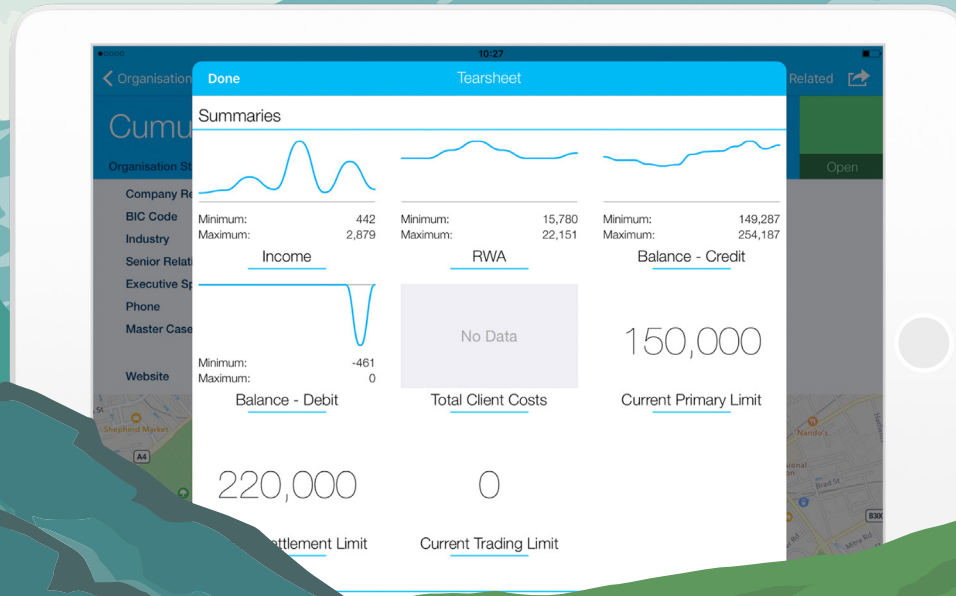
10:27

Organisation

Related

Cumu

Organisation St

Open

Company Re
BIC Code
Industry
Senior Relati
Executive Sp
Phone
Master Case

Website

Shepherd Market
A4
Nando's
Brad St
B300

Done
Tearsheet

Summaries

Minimum: 442
Maximum: 2,879
Income

Minimum: 15,780
Maximum: 22,151
RWA

Minimum: 149,287
Maximum: 254,187
Balance - Credit

Minimum: -461
Maximum: 0
Balance - Debit

No Data
Total Client Costs

150,000
Current Primary Limit

220,000
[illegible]ttlement Limit

0
Current Trading Limit